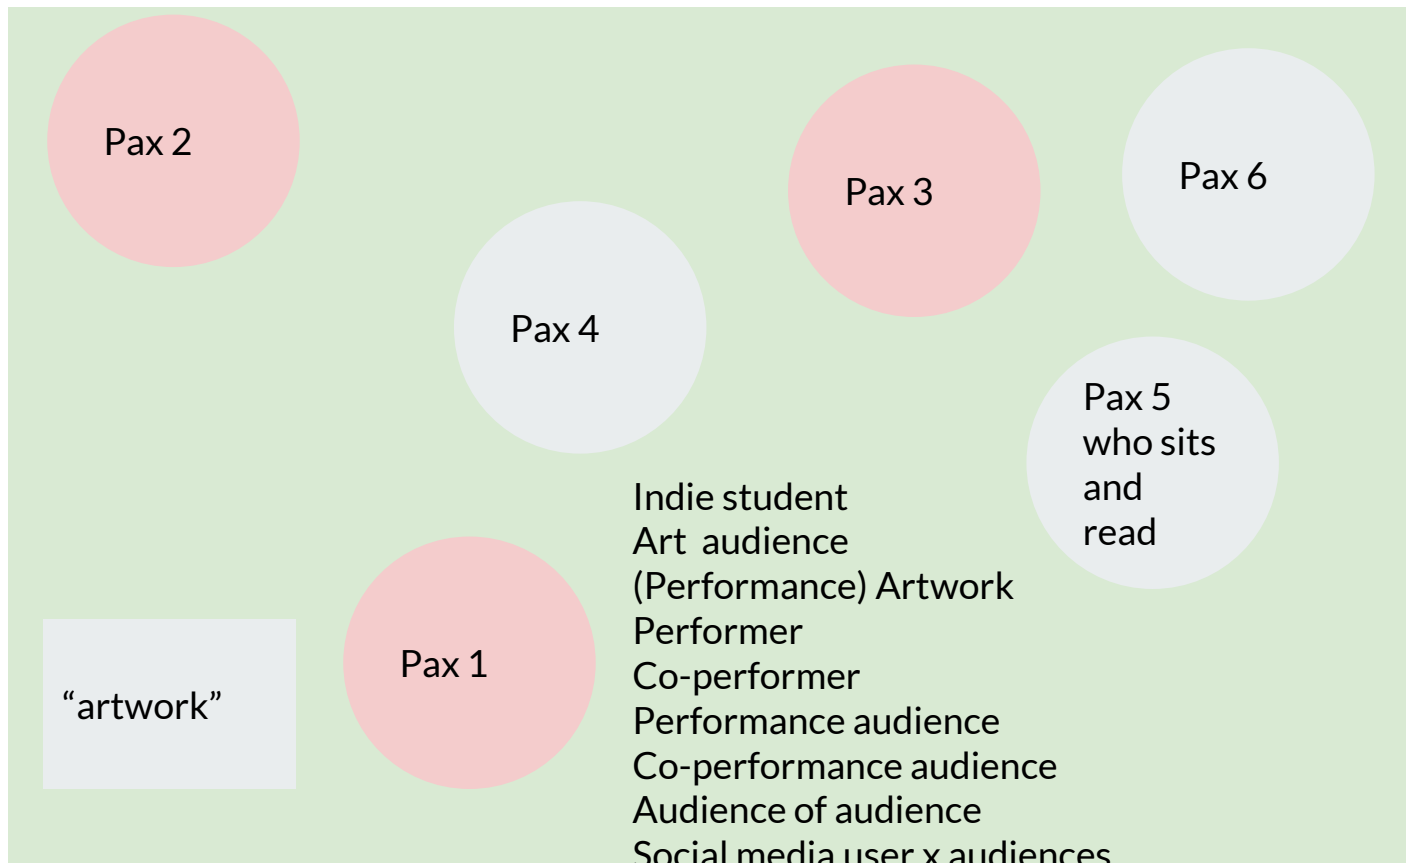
Pax 2

Pax 3

Pax 6

Pax 4

Pax 5 who sits and read

Indie student
Art audience
(Performance) Artwork
Performer
Co-performer
Performance audience
Co-performance audience
Audience of audience
Social media user x audiences

"artwork"

Pax 1